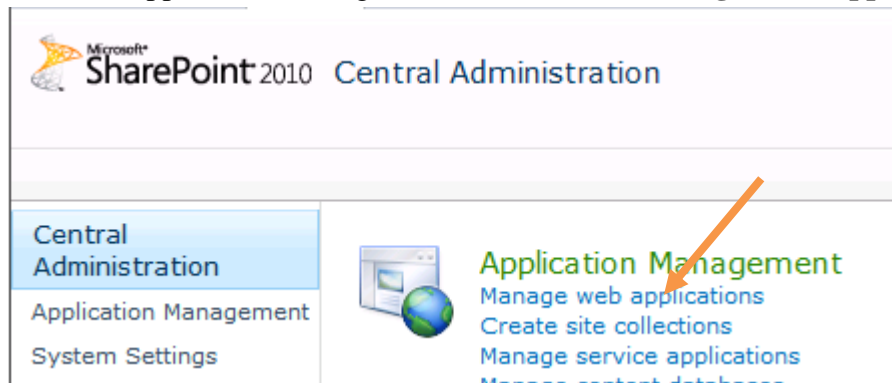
Microsoft® SharePoint 2010 Central Administration

Central Administration

Application Management

System Settings

Application Management

Manage web applications

Create site collections

Manage service applications

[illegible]